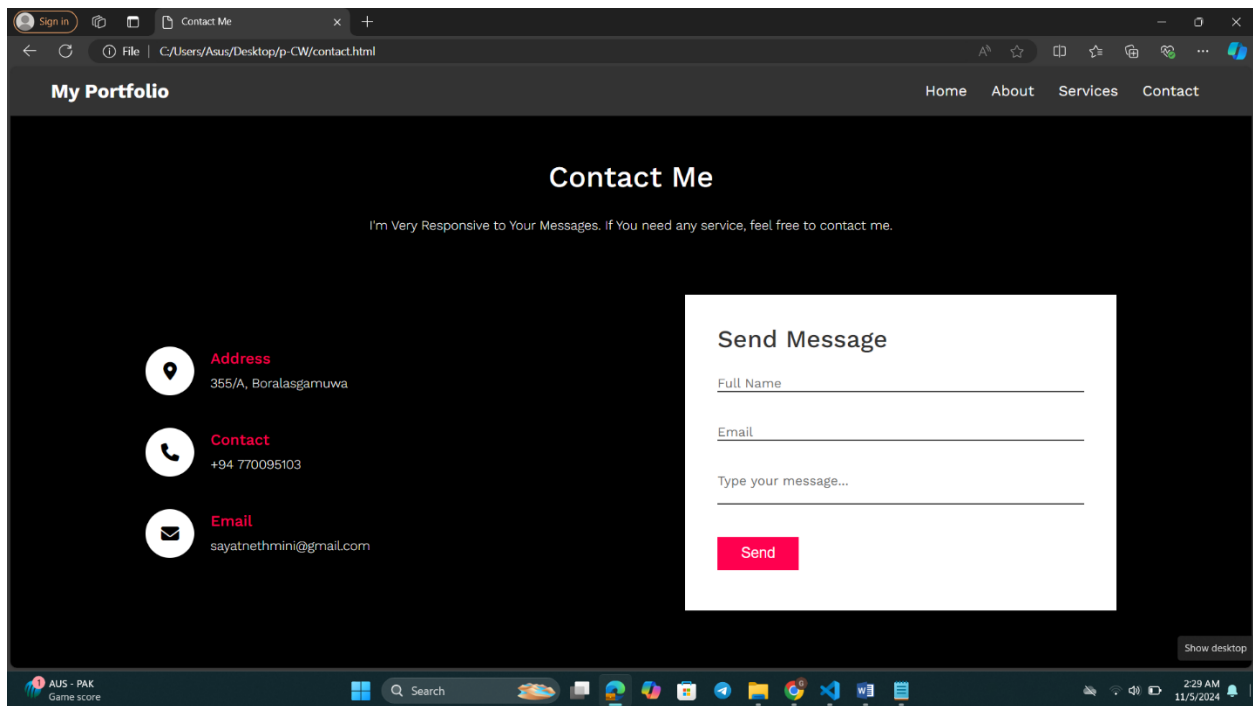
Sign in

Contact Me

File | C:/Users/Asus/Desktop/p-CW/contact.html

My Portfolio

Home About Services Contact

Contact Me

I'm Very Responsive to Your Messages. If You need any service, feel free to contact me.

Address
355/A, Boralasgamuwa

Contact
+94 770095103

Email
sayatnethmini@gmail.com

Send Message

Full Name

Email

Type your message...

Send

Show desktop

AUS - PAK
Game score

Search

2:29 AM
11/5/2024